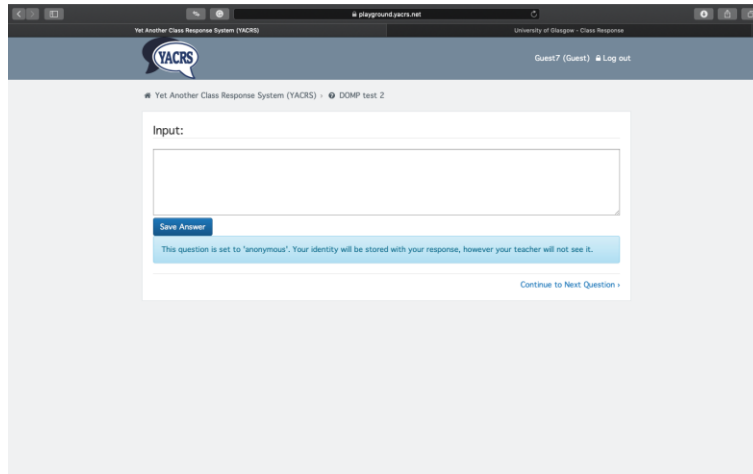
playground.yacrs.net

Yet Another Class Response System (YACRS)

University of Glasgow - Class Response

YACRS

Guest7 (Guest) Log out

Yet Another Class Response System (YACRS) › DOMP test 2

Input:

Save Answer

This question is set to 'anonymous'. Your identity will be stored with your response, however your teacher will not see it.

Continue to Next Question ›